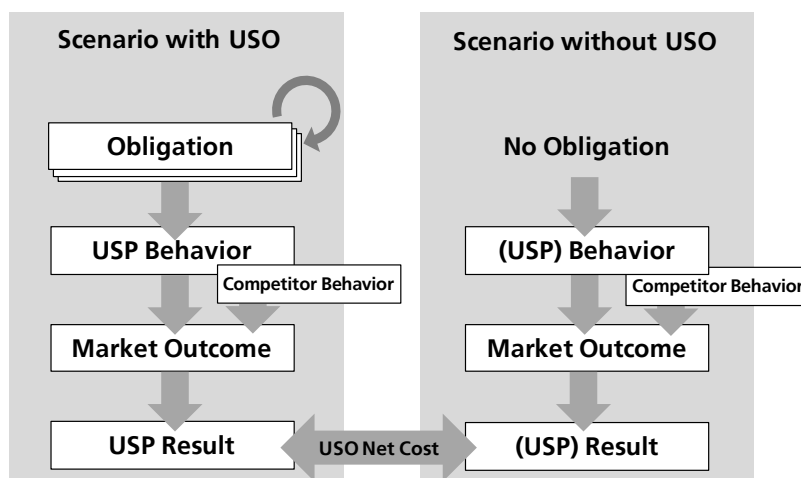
Scenario with USO

Obligation

USP Behavior

Competitor Behavior

Market Outcome

USP Result

Scenario without USO

No Obligation

(USP) Behavior

Competitor Behavio

Market Outcome

(USP) Result

USO Net Cost